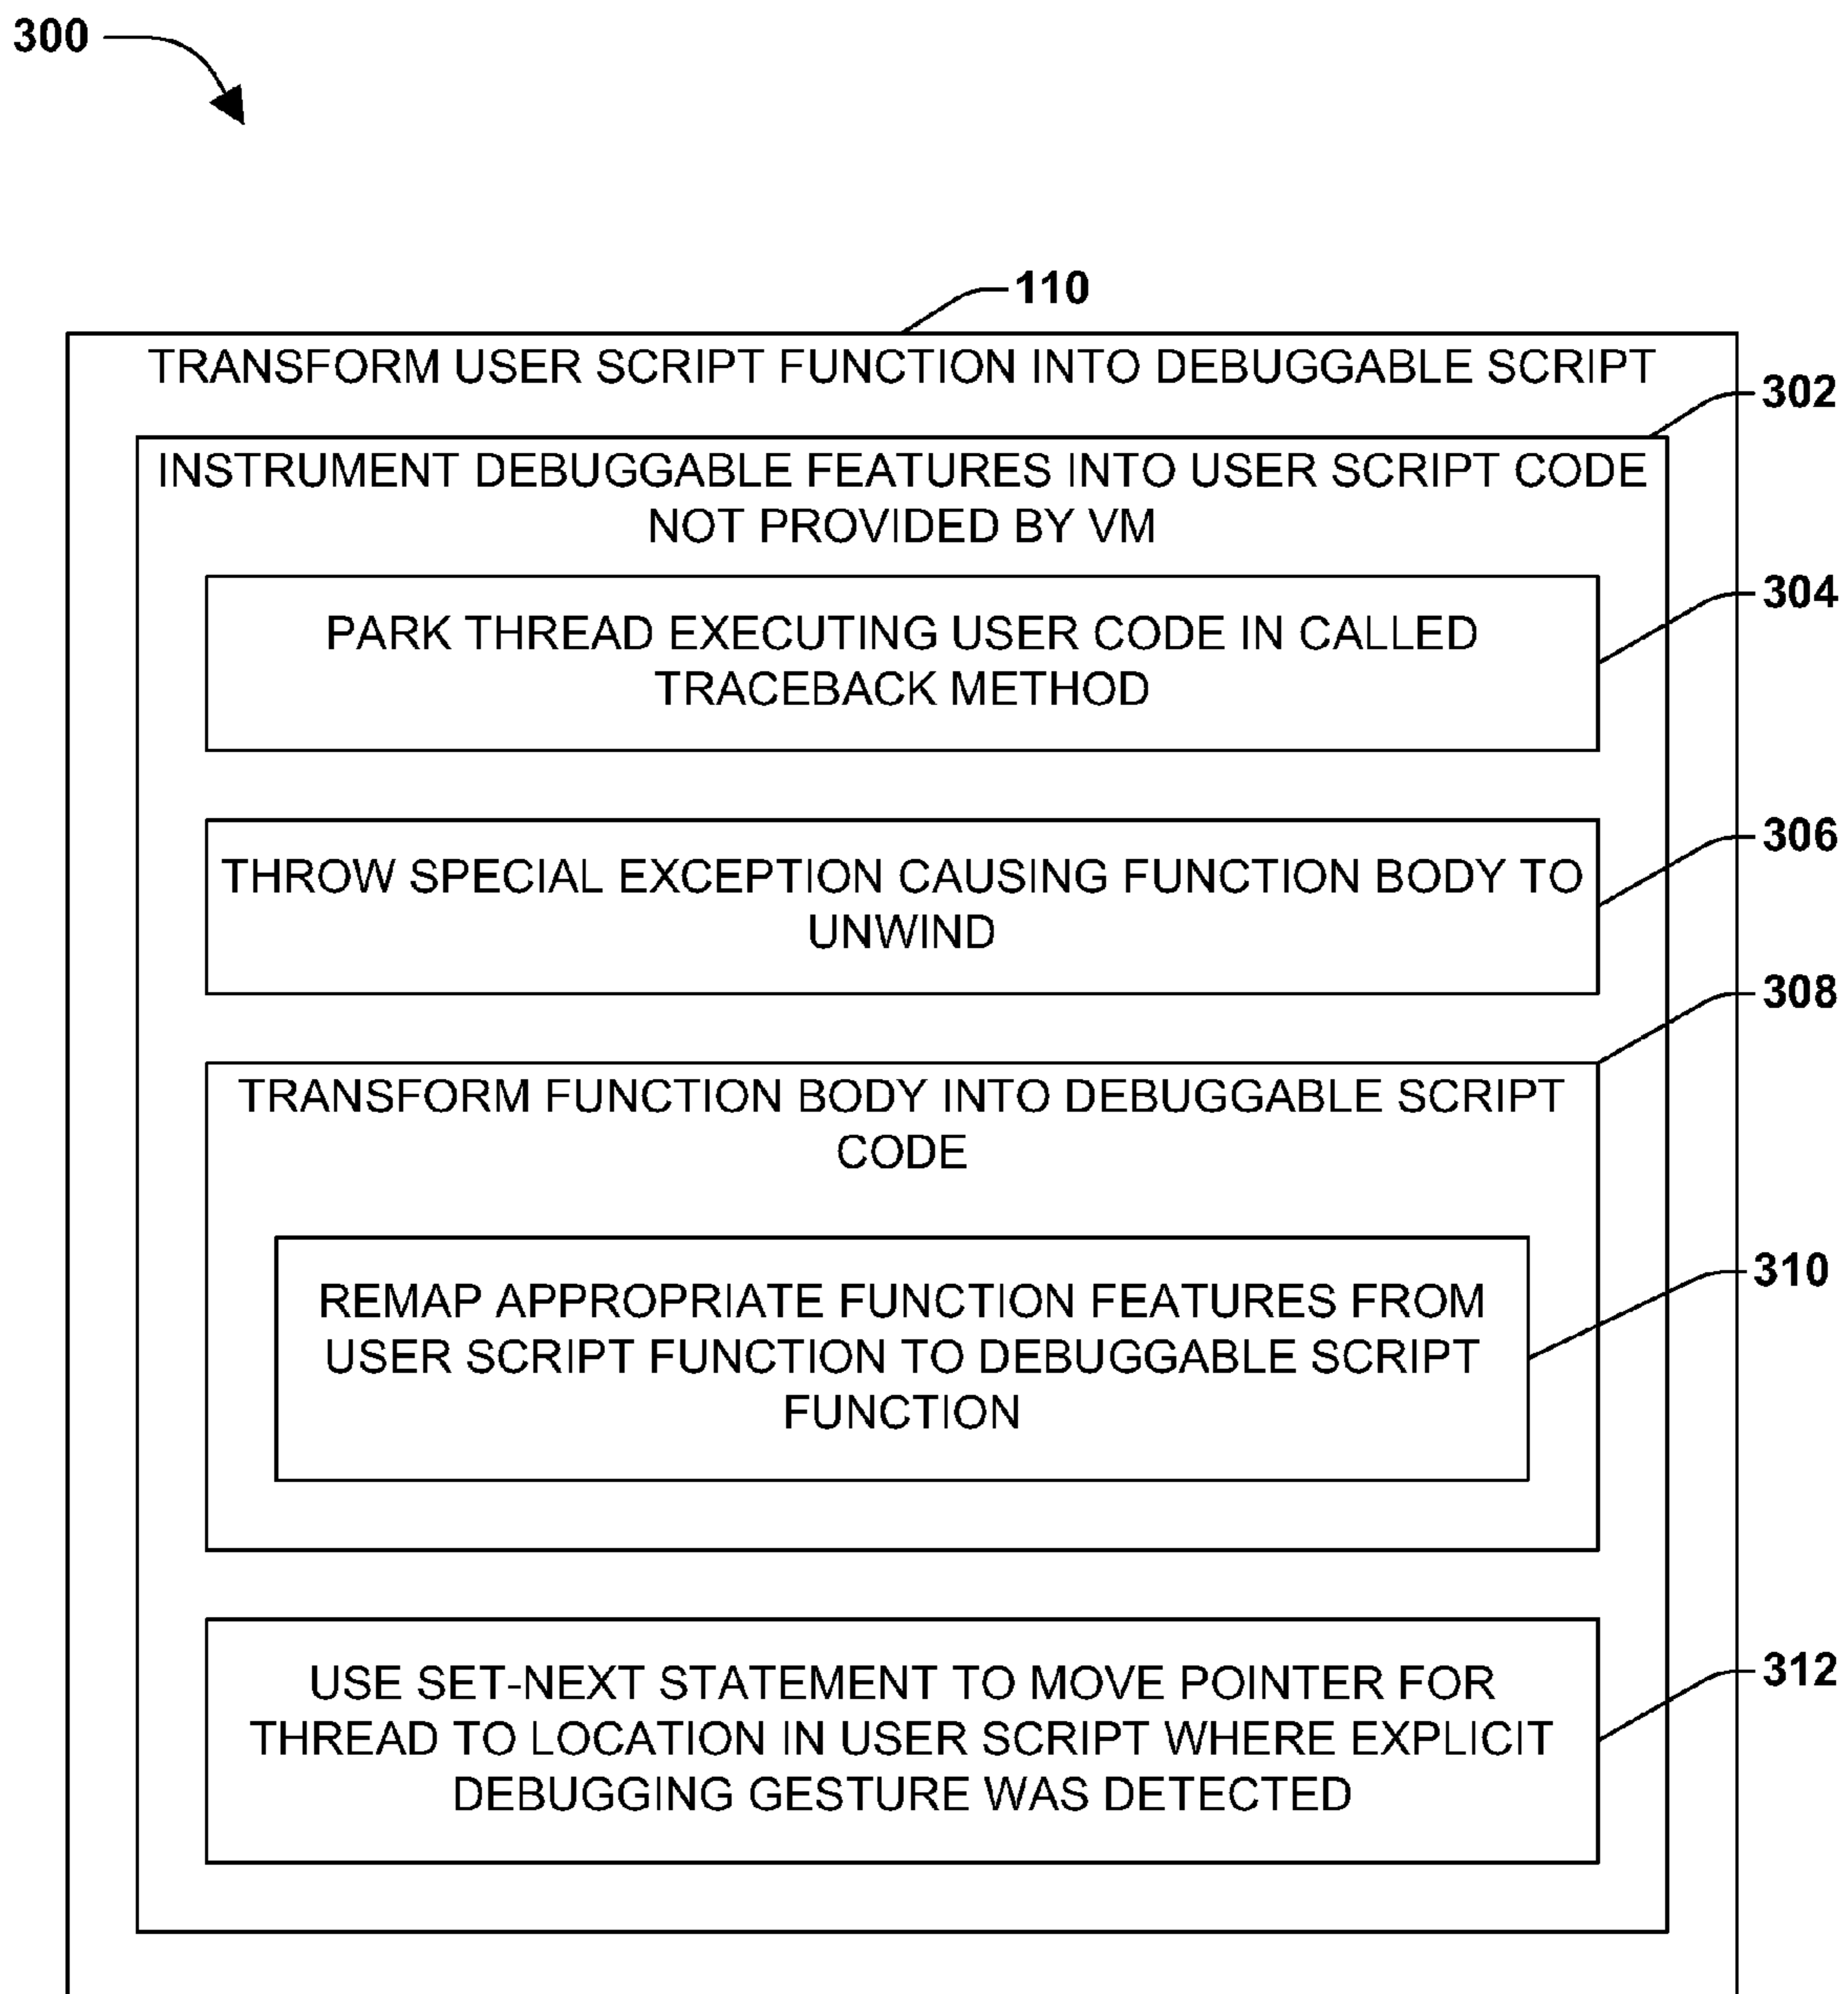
300

110

TRANSFORM USER SCRIPT FUNCTION INTO DEBUGGABLE SCRIPT

302

INSTRUMENT DEBUGGABLE FEATURES INTO USER SCRIPT CODE NOT PROVIDED BY VM

304

PARK THREAD EXECUTING USER CODE IN CALLED TRACEBACK METHOD

306

THROW SPECIAL EXCEPTION CAUSING FUNCTION BODY TO UNWIND

308

TRANSFORM FUNCTION BODY INTO DEBUGGABLE SCRIPT CODE

310

REMAP APPROPRIATE FUNCTION FEATURES FROM USER SCRIPT FUNCTION TO DEBUGGABLE SCRIPT FUNCTION

312

USE SET-NEXT STATEMENT TO MOVE POINTER FOR THREAD TO LOCATION IN USER SCRIPT WHERE EXPLICIT DEBUGGING GESTURE WAS DETECTED